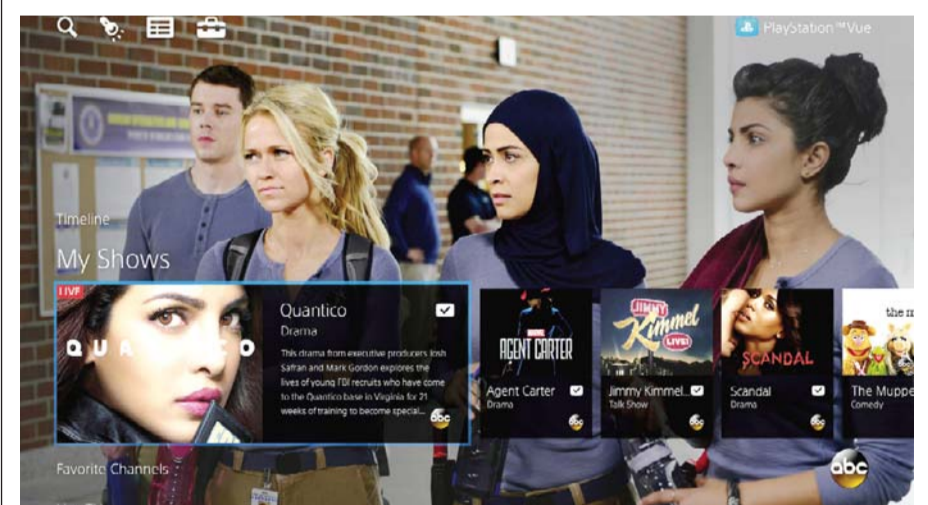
PlayStation™Vue

Timeline

My Shows

LIVE

QUANTICO

Quantico

Drama

This drama from executive producers Josh Safran and Mark Gordon explores the lives of young FBI recruits who have come to the Quantico base in Virginia for 21 weeks of training to become special...

abc

MARVEL AGENT CARTER

Agent Carter

Drama

abc

JIMMY KIMMEL LIVE!

Jimmy Kimmel...

Talk Show

abc

SCANDAL

Scandal

Drama

abc

the m

The Muppe

Comedy

Favorite Channels

abc